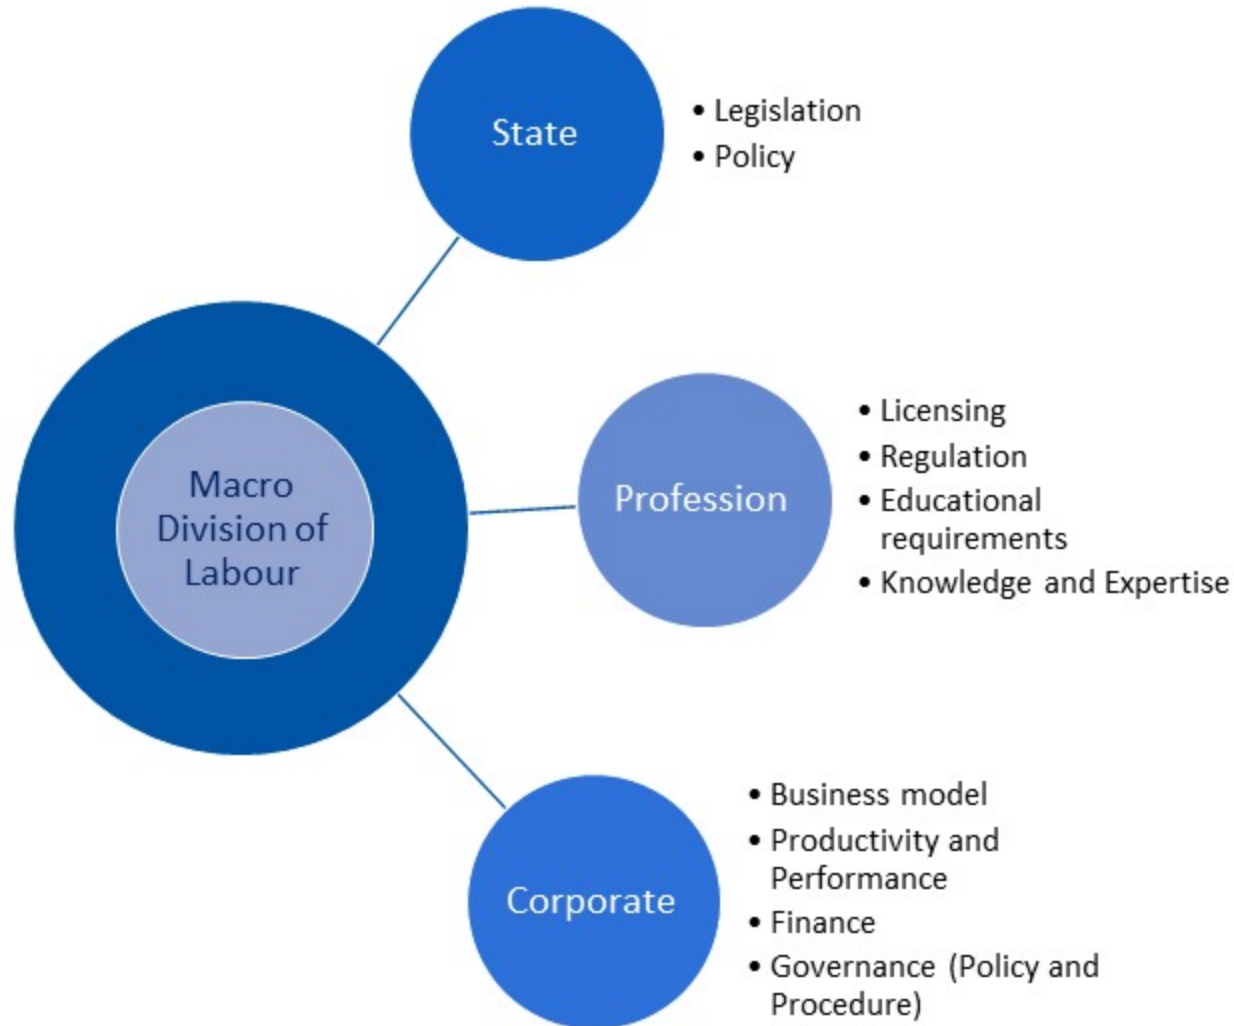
Macro Division of Labour

State

• Legislation
• Policy

Profession

• Licensing
• Regulation
• Educational requirements
• Knowledge and Expertise

Corporate

• Business model
• Productivity and Performance
• Finance
• Governance (Policy and Procedure)